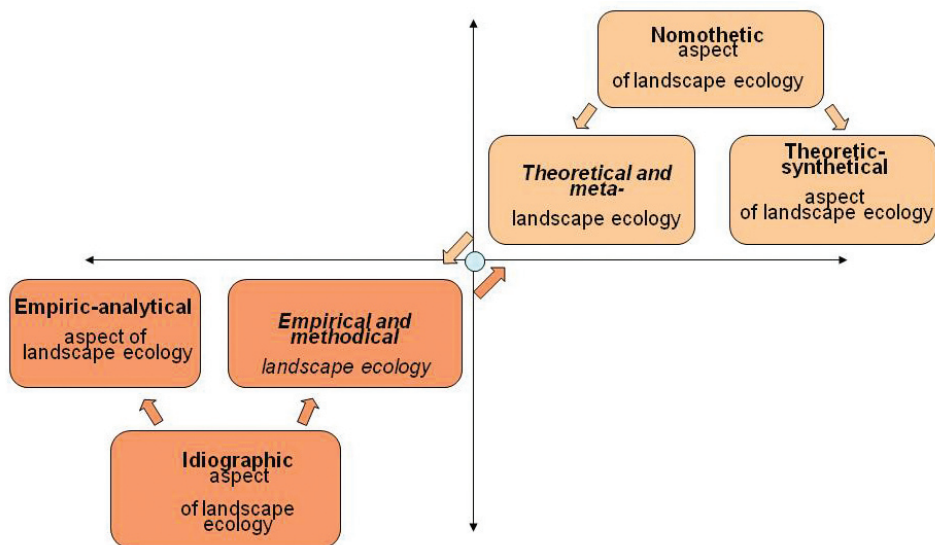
Nomothetic aspect of landscape ecology

Theoretical and meta- landscape ecology

Theoretic-synthetical aspect of landscape ecology

Empiric-analytical aspect of landscape ecology

Empirical and methodical landscape ecology

Idiographic aspect of landscape ecology